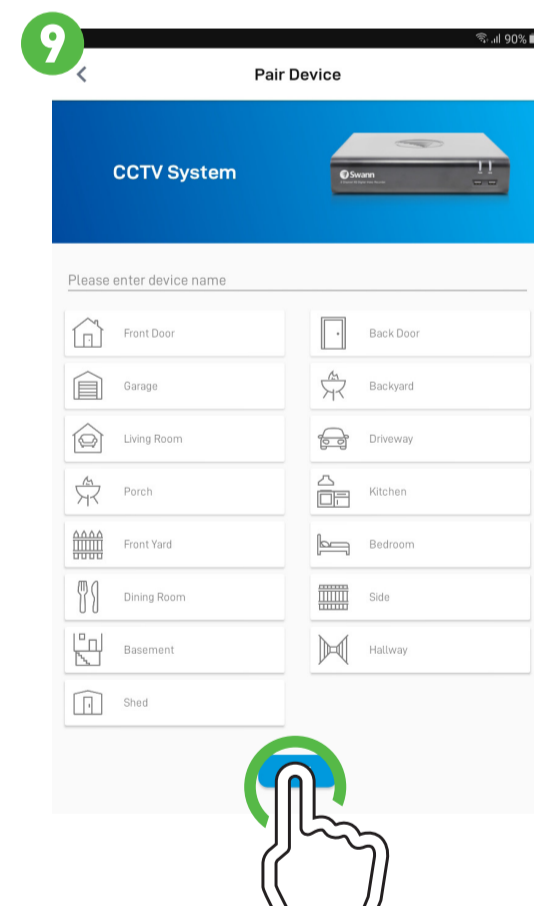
9

90%

<

Pair Device

CCTV System

Swann

Please enter device name

Front Door

Back Door

Garage

Backyard

Living Room

Driveway

Porch

Kitchen

Front Yard

Bedroom

Dining Room

Side

Basement

Hallway

Shed